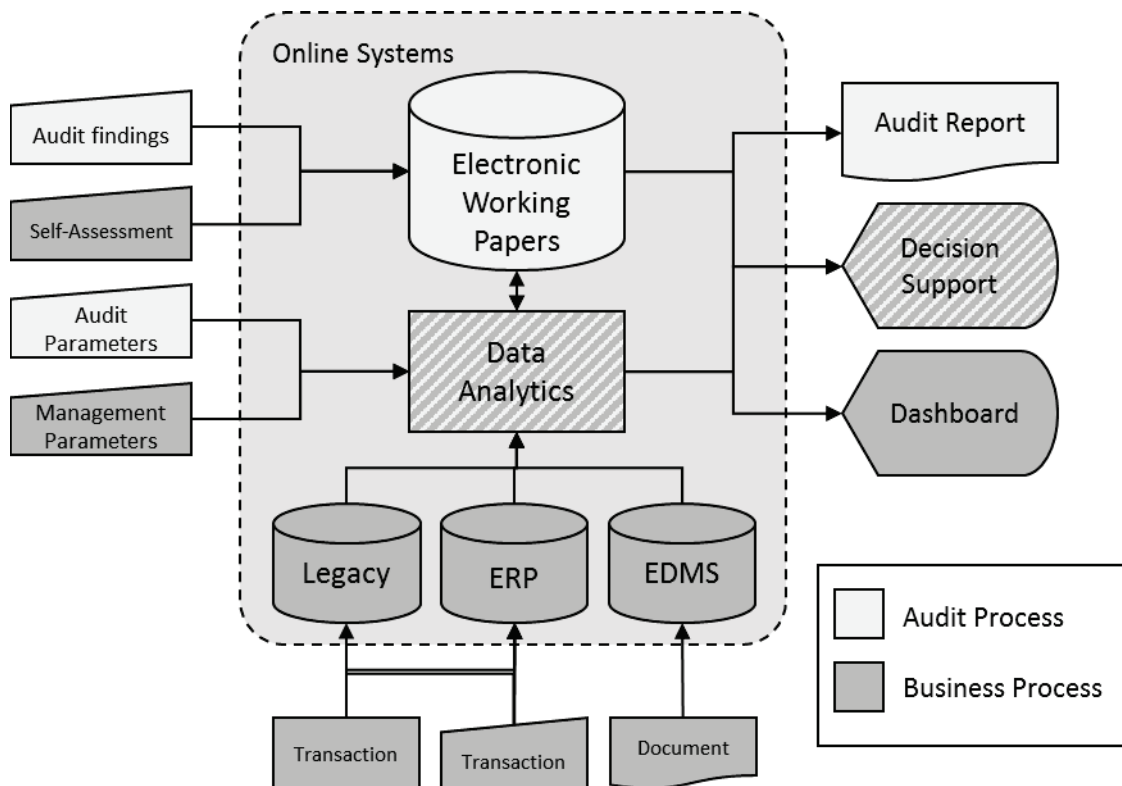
Online Systems

Audit findings

Self-Assessment

Electronic Working Papers

Audit Report

Decision Support

Audit Parameters

Management Parameters

Data Analytics

Dashboard

Legacy

ERP

EDMS

Audit Process

Business Process

Transaction

Transaction

Document